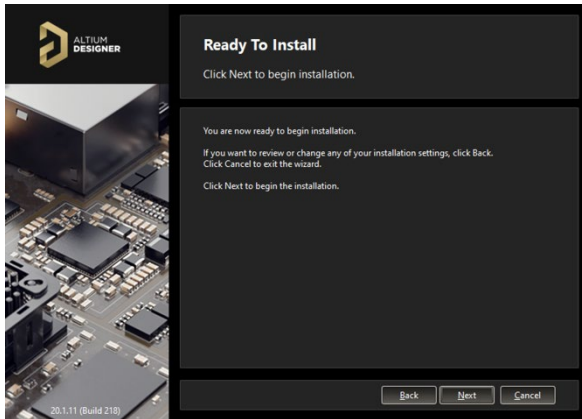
ALTIUM
DESIGNER

Ready To Install

Click Next to begin installation.

You are now ready to begin installation.

If you want to review or change any of your installation settings, click Back. Click Cancel to exit the wizard.

Click Next to begin the installation.

20.1.11 (Build 218)

Back

Next

Cancel